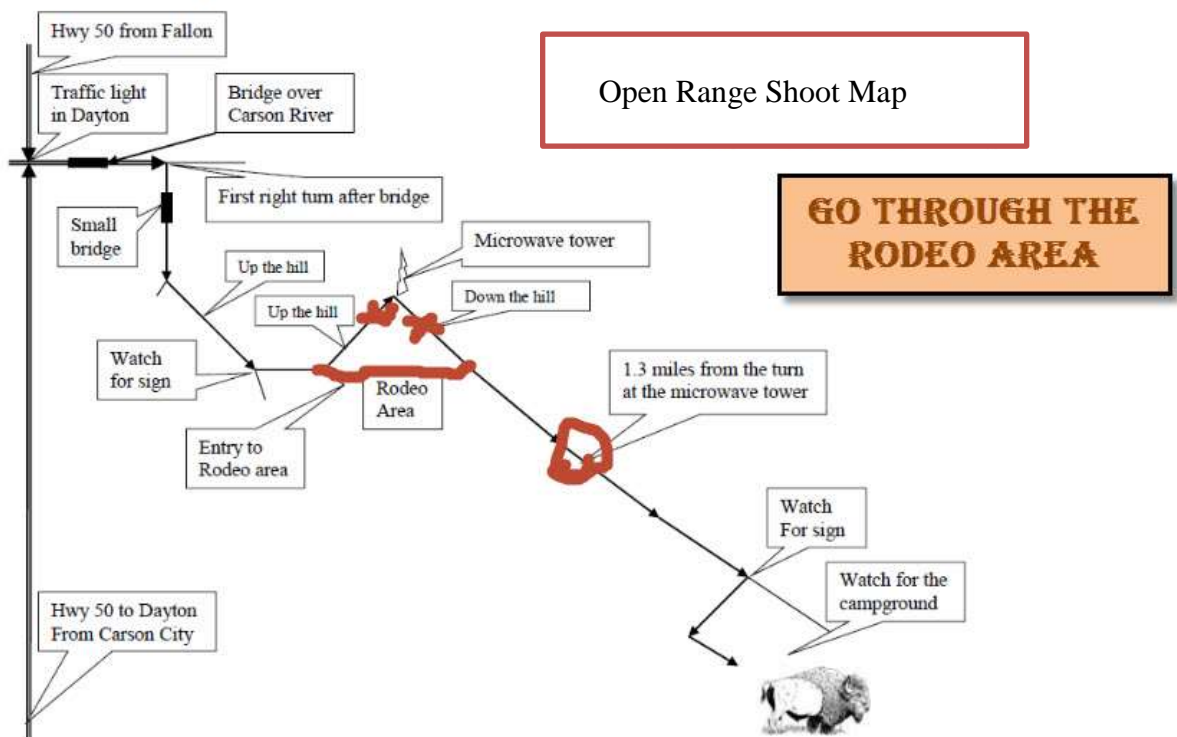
Hwy 50 from Fallon

Open Range Shoot Map

Traffic light in Dayton

Bridge over Carson River

First right turn after bridge

GO THROUGH THE RODEO AREA

Small bridge

Microwave tower

Up the hill

Up the hill

Down the hill

Watch for sign

Rodeo Area

1.3 miles from the turn at the microwave tower

Entry to Rodeo area

Watch For sign

Watch for the campground

Hwy 50 to Dayton From Carson City